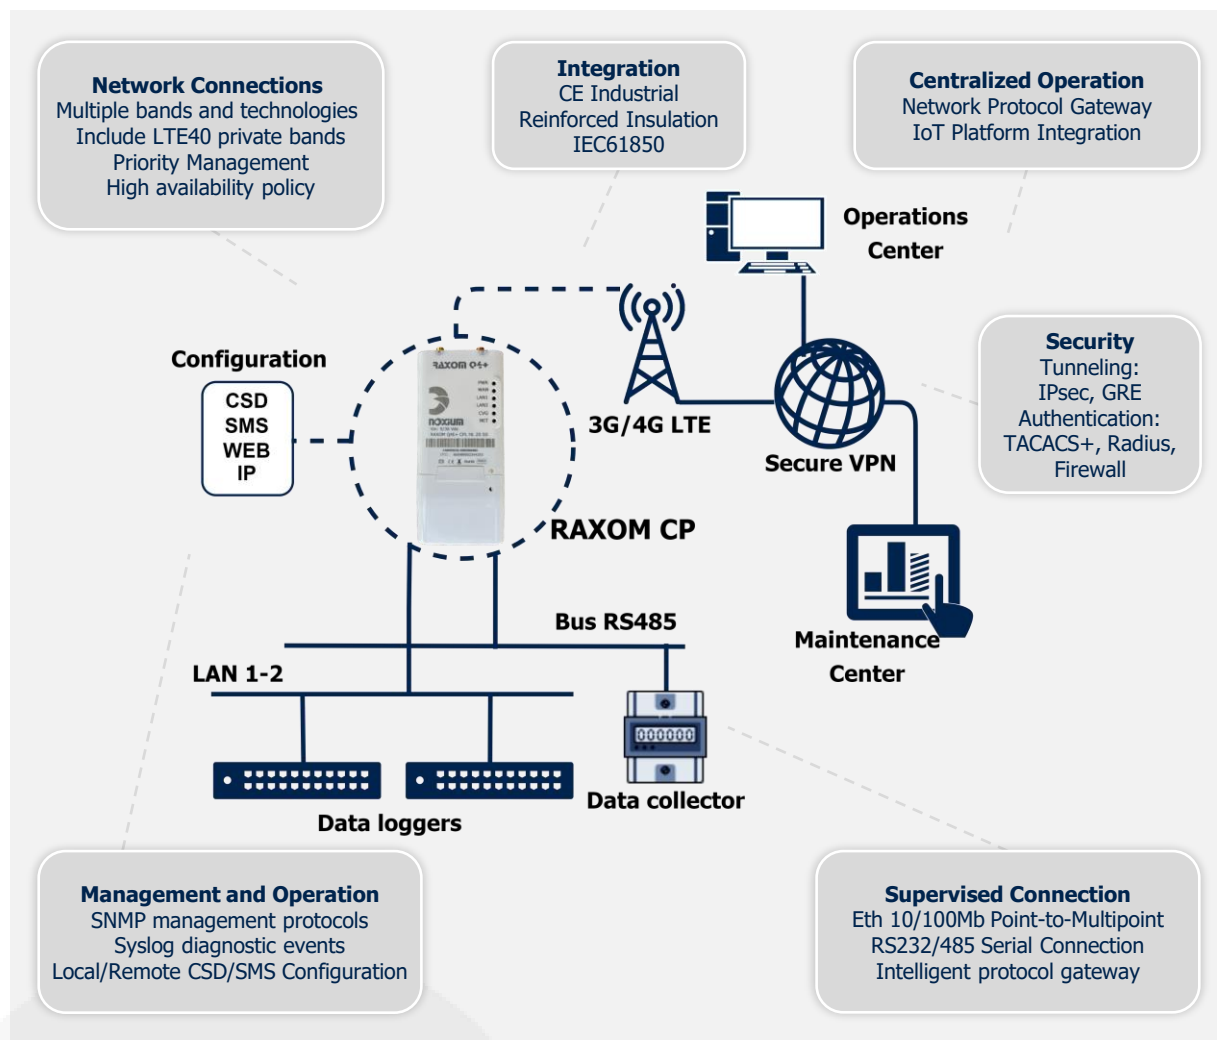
Network Connections
Multiple bands and technologies
Include LTE40 private bands
Priority Management
High availability policy

Integration
CE Industrial
Reinforced Insulation
IEC61850

Centralized Operation
Network Protocol Gateway
IoT Platform Integration

Operations Center

Configuration

CSD
SMS
WEB
IP

3G/4G LTE

Secure VPN

Security
Tunneling:
IPsec, GRE
Authentication:
TACACS+, Radius,
Firewall

RAXOM CP

Bus RS485

LAN 1-2

Maintenance Center

Data collector

Data loggers

Management and Operation
SNMP management protocols
Syslog diagnostic events
Local/Remote CSD/SMS Configuration

Supervised Connection
Eth 10/100Mb Point-to-Multipoint
RS232/485 Serial Connection
Intelligent protocol gateway